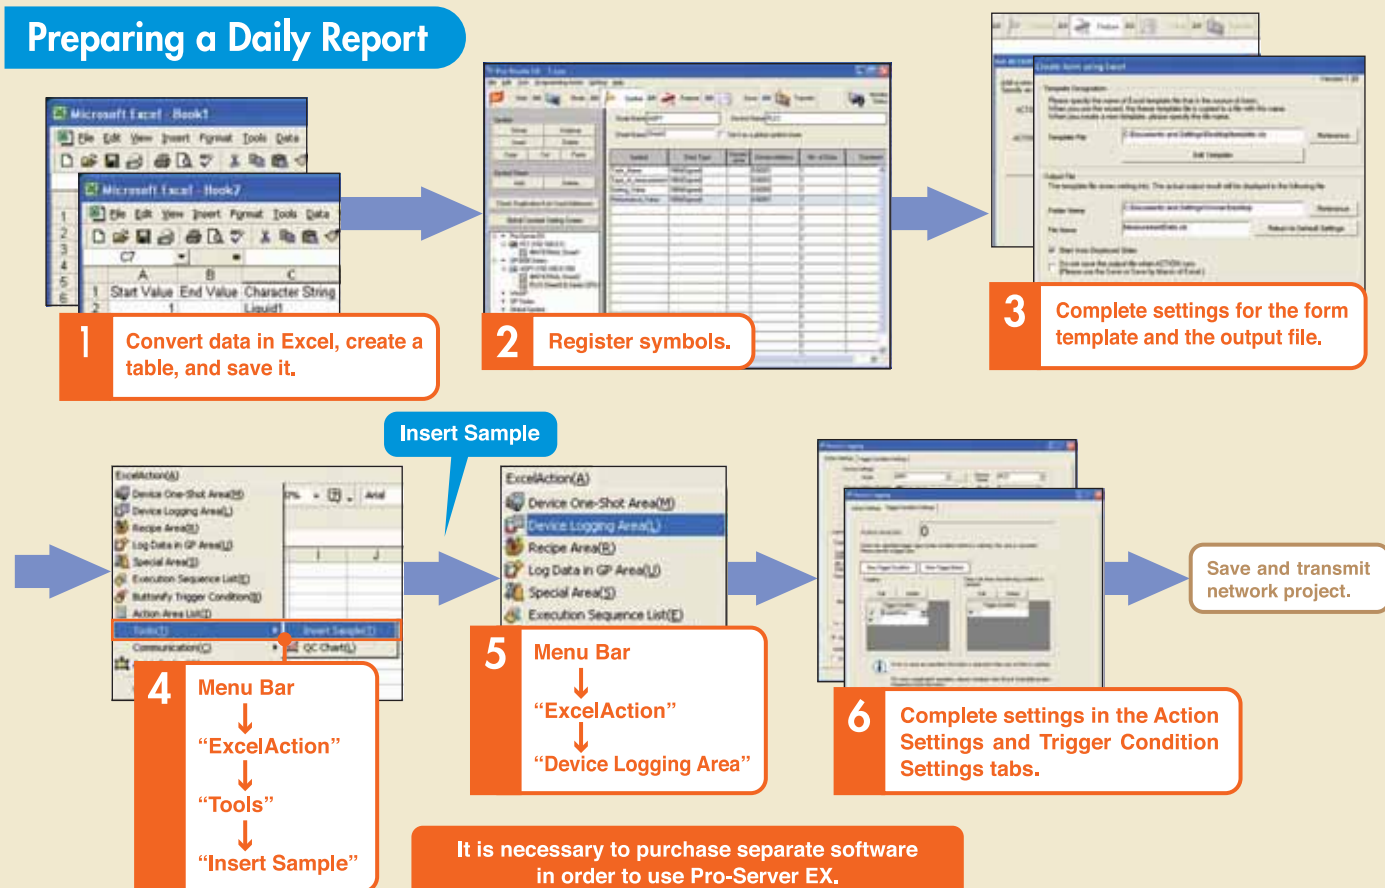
Preparing a Daily Report

Microsoft Excel - Book1
File Edit View Insert Format Tools Data
Microsoft Excel - Book7
File Edit View Insert Format Tools Data
C7
A B C
1 Start Value End Value Character String
2 1 Liquid1

1 Convert data in Excel, create a table, and save it.

2 Register symbols.

3 Complete settings for the form template and the output file.

Insert Sample

ExcelAction(A)
Device One-Shot Area(M)
Device Logging Area(L)
Recipe Area(R)
Log Data in GP Area(U)
Special Area(S)
Execution Sequence List(E)
Action Area List(I)
Tools(T)
Insert Sample(T)
Communication(C)
QC Chart(L)

4 Menu Bar
↓
“ExcelAction”
↓
“Tools”
↓
“Insert Sample”

ExcelAction(A)
Device One-Shot Area(M)
Device Logging Area(L)
Recipe Area(R)
Log Data in GP Area(U)
Special Area(S)
Execution Sequence List(E)

5 Menu Bar
↓
“ExcelAction”
↓
“Device Logging Area”

6 Complete settings in the Action Settings and Trigger Condition Settings tabs.

Save and transmit network project.

It is necessary to purchase separate software in order to use Pro-Server EX.